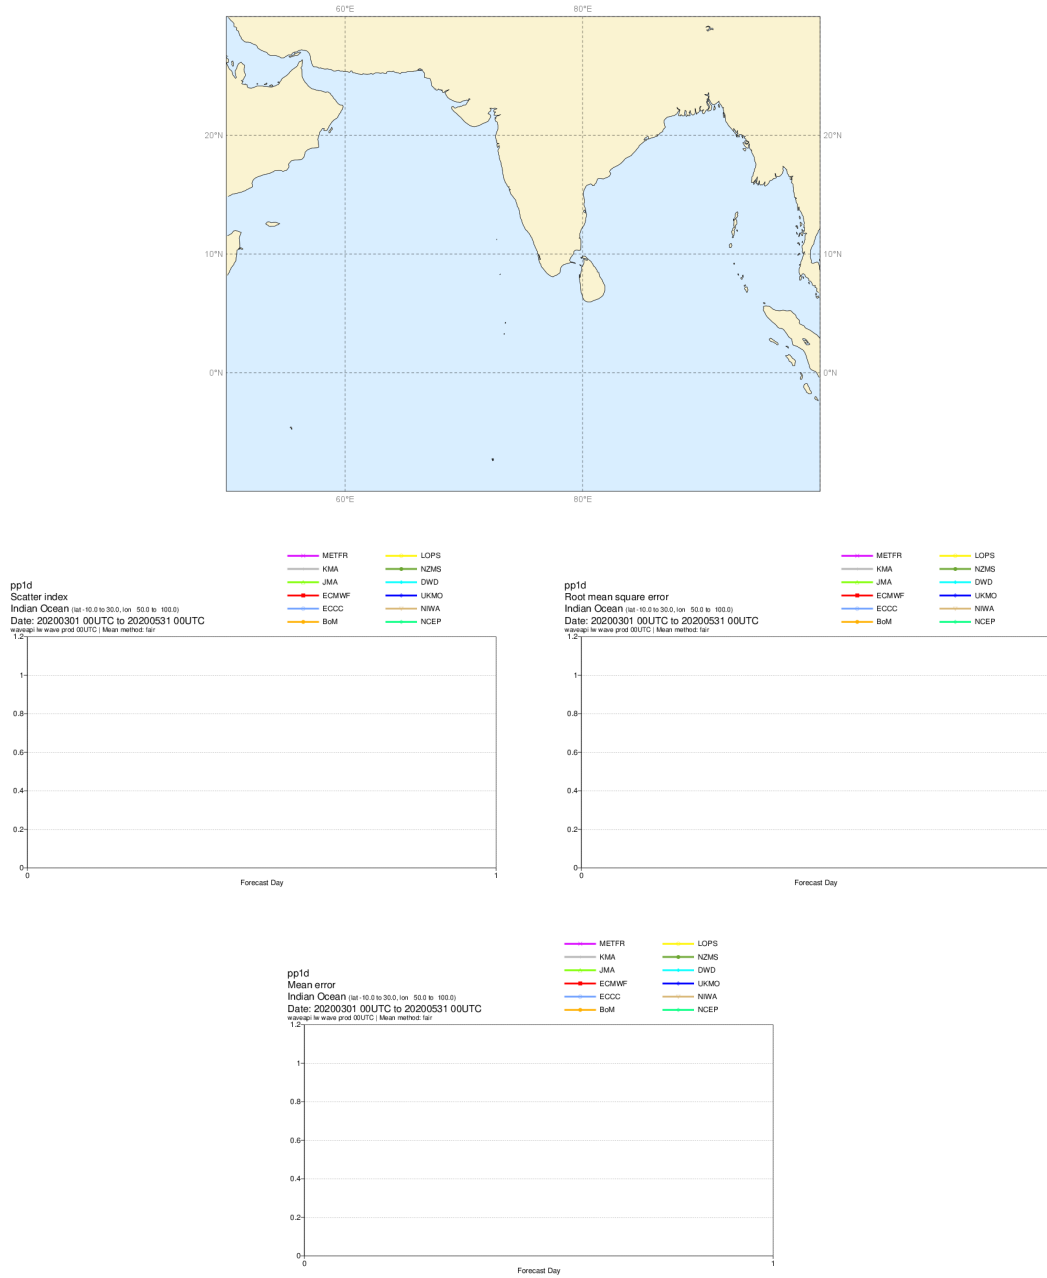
60°E 80°E

20°N 20°N

10°N 10°N

0°N 0°N

60°E 80°E

METFR
KMA
JMA
ECMWF
ECCC
BoM
LOPS
NZMS
DWD
UKMO
NIWA
NCEP

pp1d
Scatter index
Indian Ocean (lat -10.0 to 30.0, lon 50.0 to 100.0)
Date: 20200301 00UTC to 20200531 00UTC
waveapi le wave prod 00UTC | Mean method: fair

1.2
1
0.8
0.6
0.4
0.2
0
0
1
Forecast Day

METFR
KMA
JMA
ECMWF
ECCC
BoM
LOPS
NZMS
DWD
UKMO
NIWA
NCEP

pp1d
Root mean square error
Indian Ocean (lat -10.0 to 30.0, lon 50.0 to 100.0)
Date: 20200301 00UTC to 20200531 00UTC
waveapi le wave prod 00UTC | Mean method: fair

1.2
1
0.8
0.6
0.4
0.2
0
0
1
Forecast Day

METFR
KMA
JMA
ECMWF
ECCC
BoM
LOPS
NZMS
DWD
UKMO
NIWA
NCEP

pp1d
Mean error
Indian Ocean (lat -10.0 to 30.0, lon 50.0 to 100.0)
Date: 20200301 00UTC to 20200531 00UTC
waveapi le wave prod 00UTC | Mean method: fair

1.2
1
0.8
0.6
0.4
0.2
0
0
1
Forecast Day